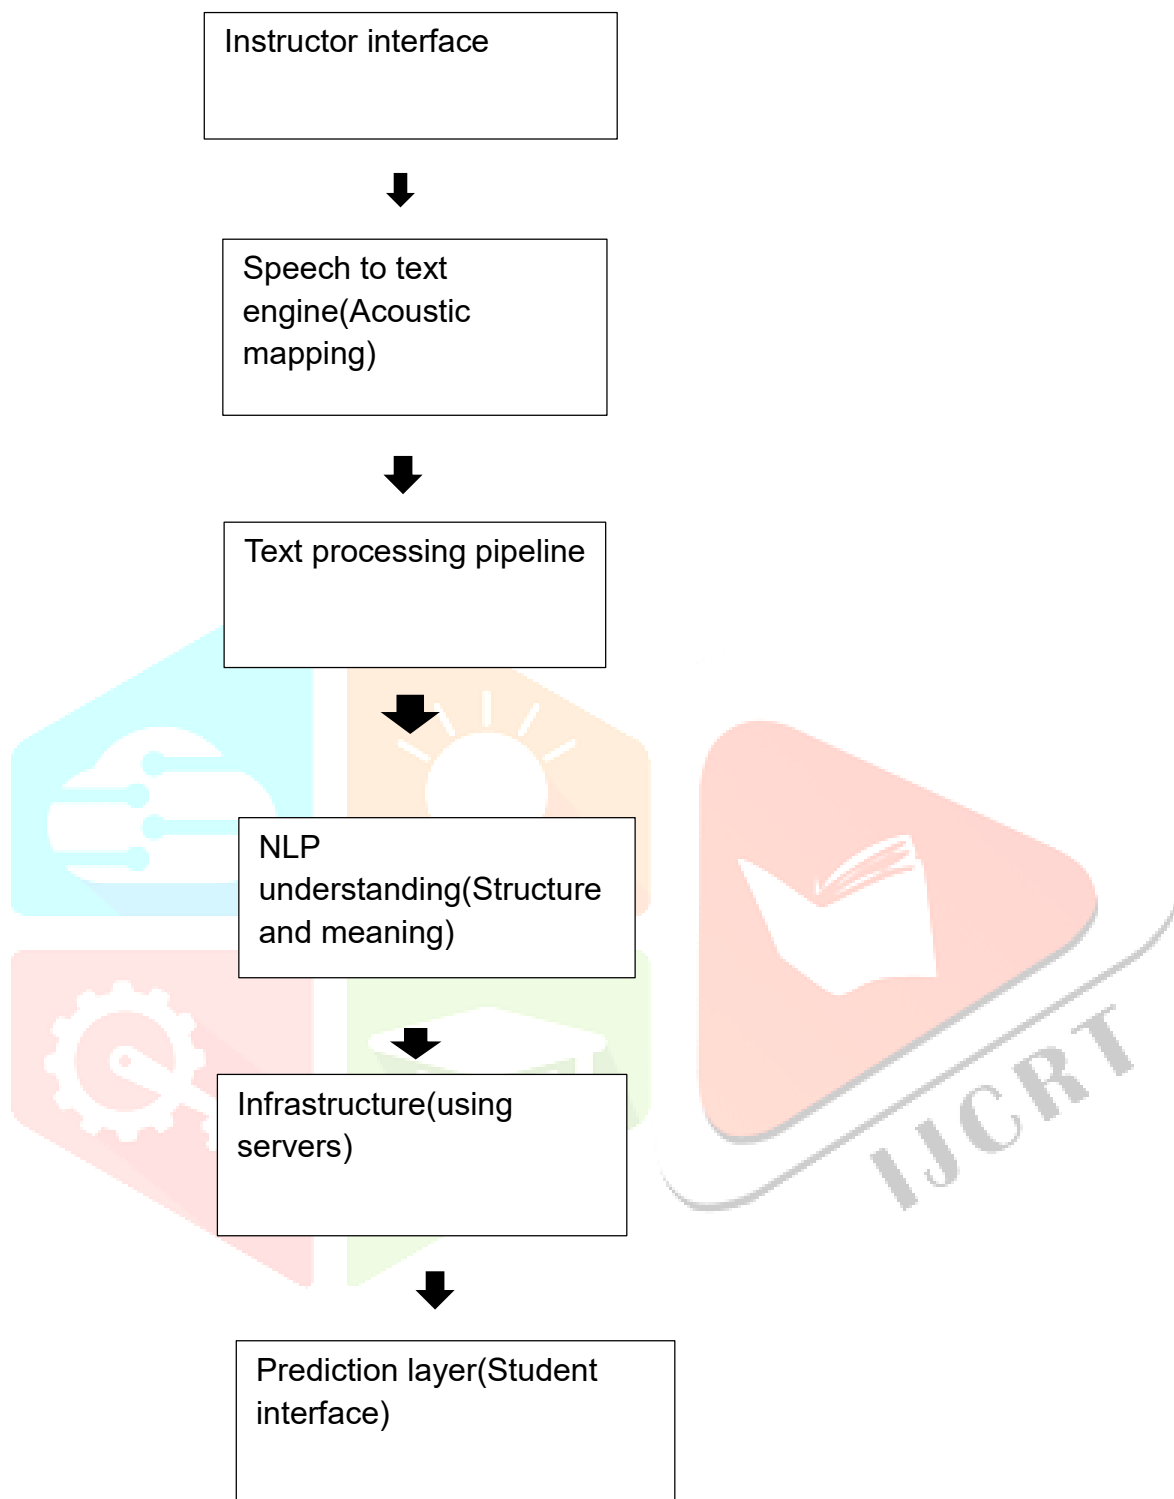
Instructor interface

Speech to text engine(Acoustic mapping)

Text processing pipeline

NLP understanding(Structure and meaning)

Infrastructure(using servers)

Prediction layer(Student interface)

IJCRT